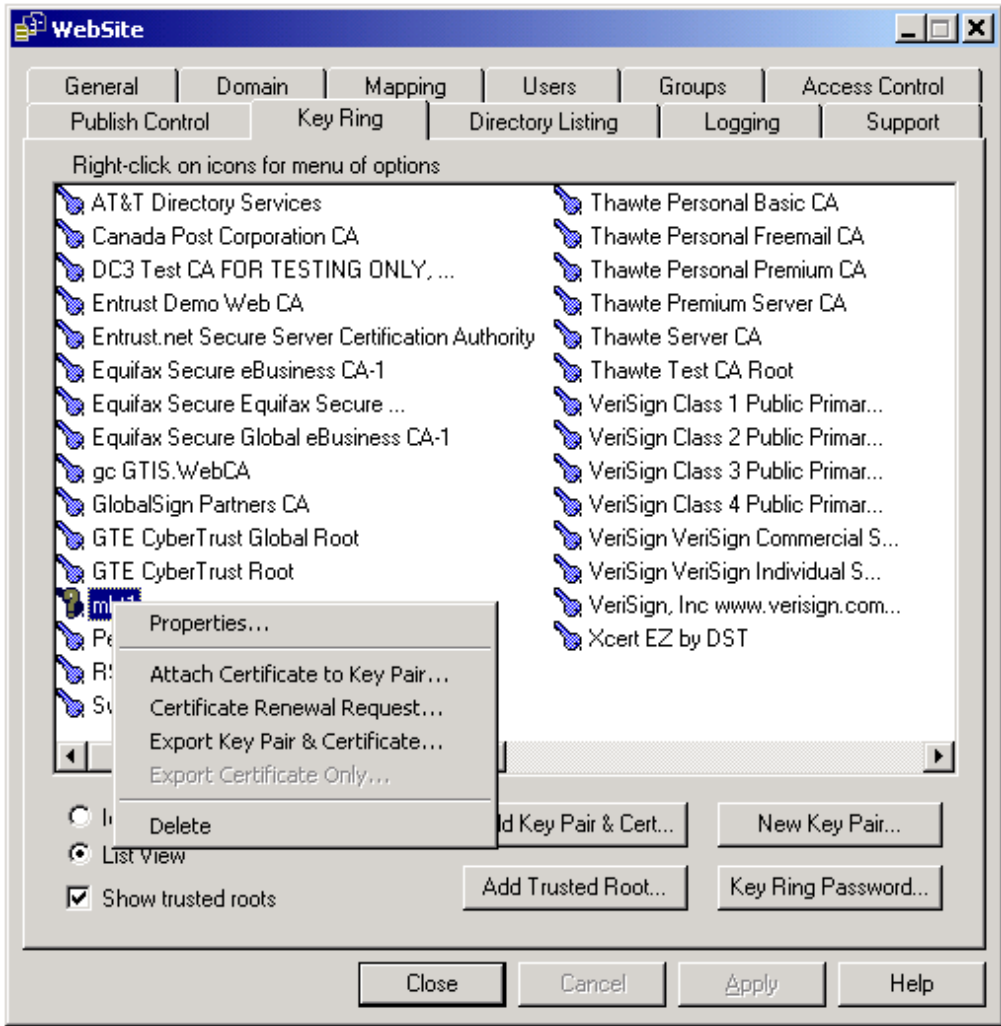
WebSite

General | Domain | Mapping | Users | Groups | Access Control
Publish Control | Key Ring | Directory Listing | Logging | Support

Right-click on icons for menu of options

AT&T Directory Services
Canada Post Corporation CA
DC3 Test CA FOR TESTING ONLY, ...
Entrust Demo Web CA
Entrust.net Secure Server Certification Authority
Equifax Secure eBusiness CA-1
Equifax Secure Equifax Secure ...
Equifax Secure Global eBusiness CA-1
gc GTIS.WebCA
GlobalSign Partners CA
GTE CyberTrust Global Root
GTE CyberTrust Root
m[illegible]
Pe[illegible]
RS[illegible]
Su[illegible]

Thawte Personal Basic CA
Thawte Personal Freemail CA
Thawte Personal Premium CA
Thawte Premium Server CA
Thawte Server CA
Thawte Test CA Root
VeriSign Class 1 Public Primar...
VeriSign Class 2 Public Primar...
VeriSign Class 3 Public Primar...
VeriSign Class 4 Public Primar...
VeriSign VeriSign Commercial S...
VeriSign VeriSign Individual S...
VeriSign, Inc www.verisign.com...
Xcert EZ by DST

Properties...
Attach Certificate to Key Pair...
Certificate Renewal Request...
Export Key Pair & Certificate...
Export Certificate Only...
Delete

I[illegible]
List View
Show trusted roots

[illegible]d Key Pair & Cert...
New Key Pair...
Add Trusted Root...
Key Ring Password...

Close
Cancel
Apply
Help